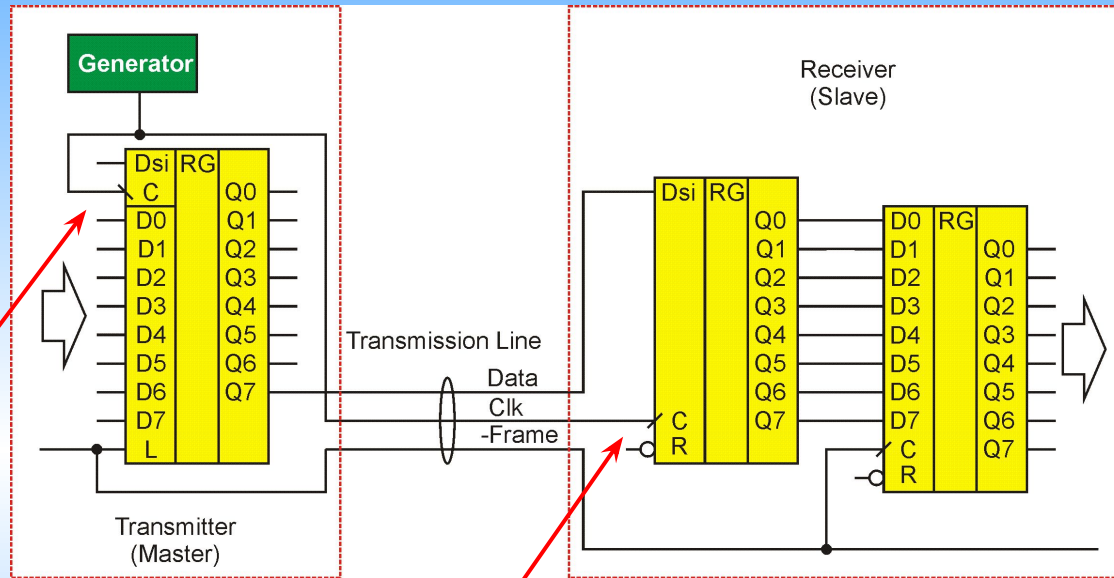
Generator

Dsi
C
D0
D1
D2
D3
D4
D5
D6
D7
L

RG

Q0
Q1
Q2
Q3
Q4
Q5
Q6
Q7

Transmitter
(Master)

Transmission Line
Data
Clk
-Frame

Receiver
(Slave)

Dsi
C
R

RG

Q0
Q1
Q2
Q3
Q4
Q5
Q6
Q7

D0
D1
D2
D3
D4
D5
D6
D7
C
R

RG

Q0
Q1
Q2
Q3
Q4
Q5
Q6
Q7